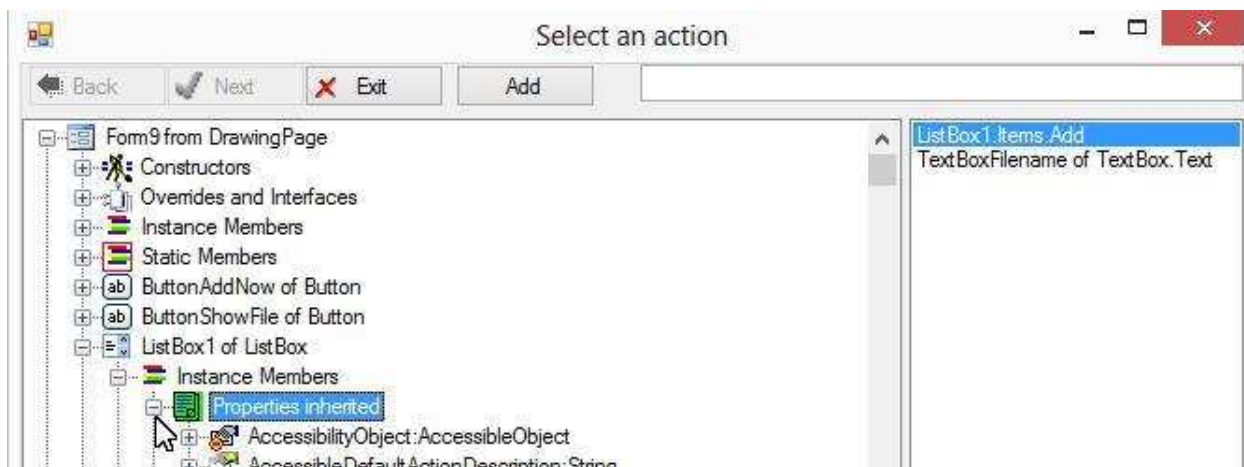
Select an action

Back
Next
Exit
Add

Form9 from DrawingPage
Constructors
Overrides and Interfaces
Instance Members
Static Members
ButtonAddNow of Button
ButtonShowFile of Button
ListBox1 of ListBox
Instance Members
Properties inherited
AccessibilityObject:AccessibleObject
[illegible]

ListBox1.Items.Add
TextBoxFilename of TextBox.Text